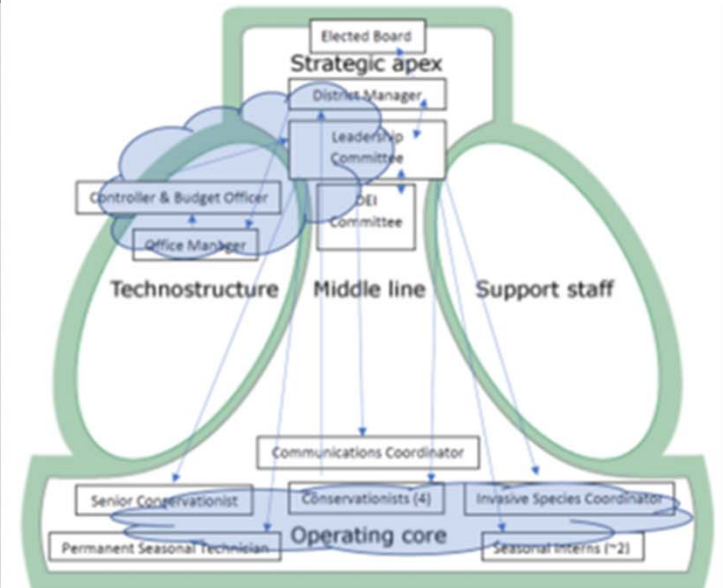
Elected Board
Strategic apex
District Manager
Leadership Committee
Controller & Budget Officer
DEI Committee
Office Manager
Technostructure
Middle line
Support staff
Communications Coordinator
Senior Conservationist
Conservationists (4)
Invasive Species Coordinator
Operating core
Permanent Seasonal Technician
Seasonal Interns (~2)